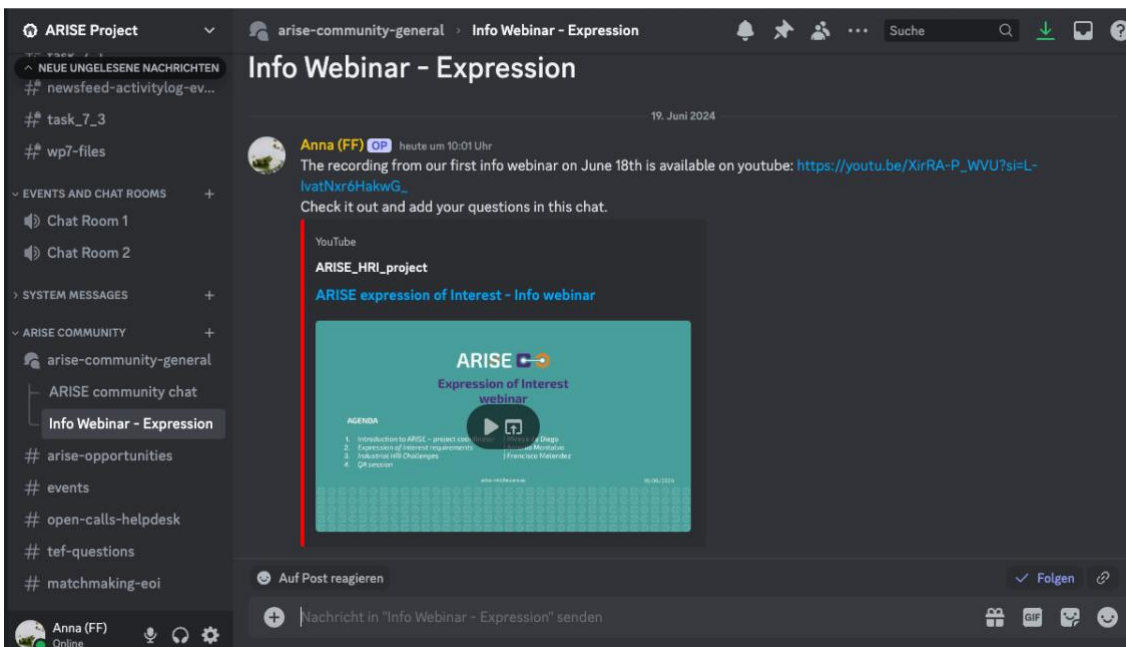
ARISE Project

NEUE UNGELESENE NACHRICHTEN

# newsfeed-activitylog-ev...

# task_7_3

# wp7-files

EVENTS AND CHAT ROOMS +

Chat Room 1

Chat Room 2

SYSTEM MESSAGES +

ARISE COMMUNITY +

arise-community-general

ARISE community chat

Info Webinar - Expression

# arise-opportunities

# events

# open-calls-helpdesk

# tef-questions

# matchmaking-eoi

Anna (FF)
Online

arise-community-general > Info Webinar - Expression

Suche

Info Webinar - Expression

19. Juni 2024

Anna (FF) OP heute um 10:01 Uhr

The recording from our first info webinar on June 18th is available on youtube: https://youtu.be/XirRA-P_WVU?si=L-lvatNxr6HakwG_

Check it out and add your questions in this chat.

YouTube

ARISE_HRI_project

ARISE expression of Interest - Info webinar

ARISE

Expression of Interest webinar

AGENDA

1. Introduction to ARISE – project coordinator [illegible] Diego
2. Expression of Interest requirements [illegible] Montalvo
3. Industrial HRI Challenges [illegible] Francisco Melendez
4. QA session

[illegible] 18/06/2024

Auf Post reagieren

Folgen

Nachricht in "Info Webinar - Expression" senden

GIF